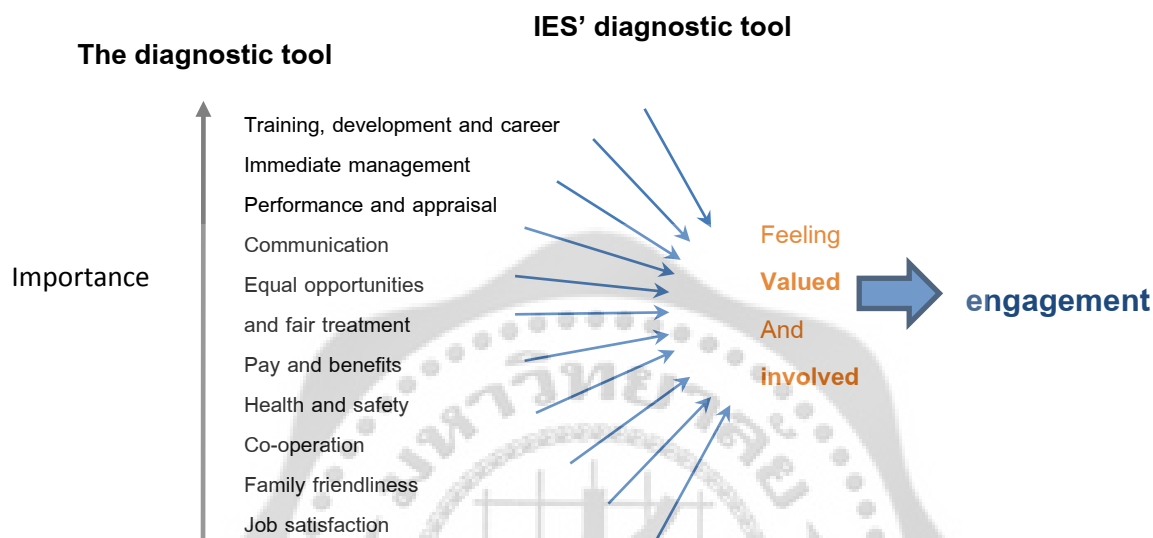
IES' diagnostic tool

The diagnostic tool

Importance

Training, development and career
Immediate management
Performance and appraisal
Communication
Equal opportunities
and fair treatment
Pay and benefits
Health and safety
Co-operation
Family friendliness
Job satisfaction

Feeling
Valued
And
involved

engagement